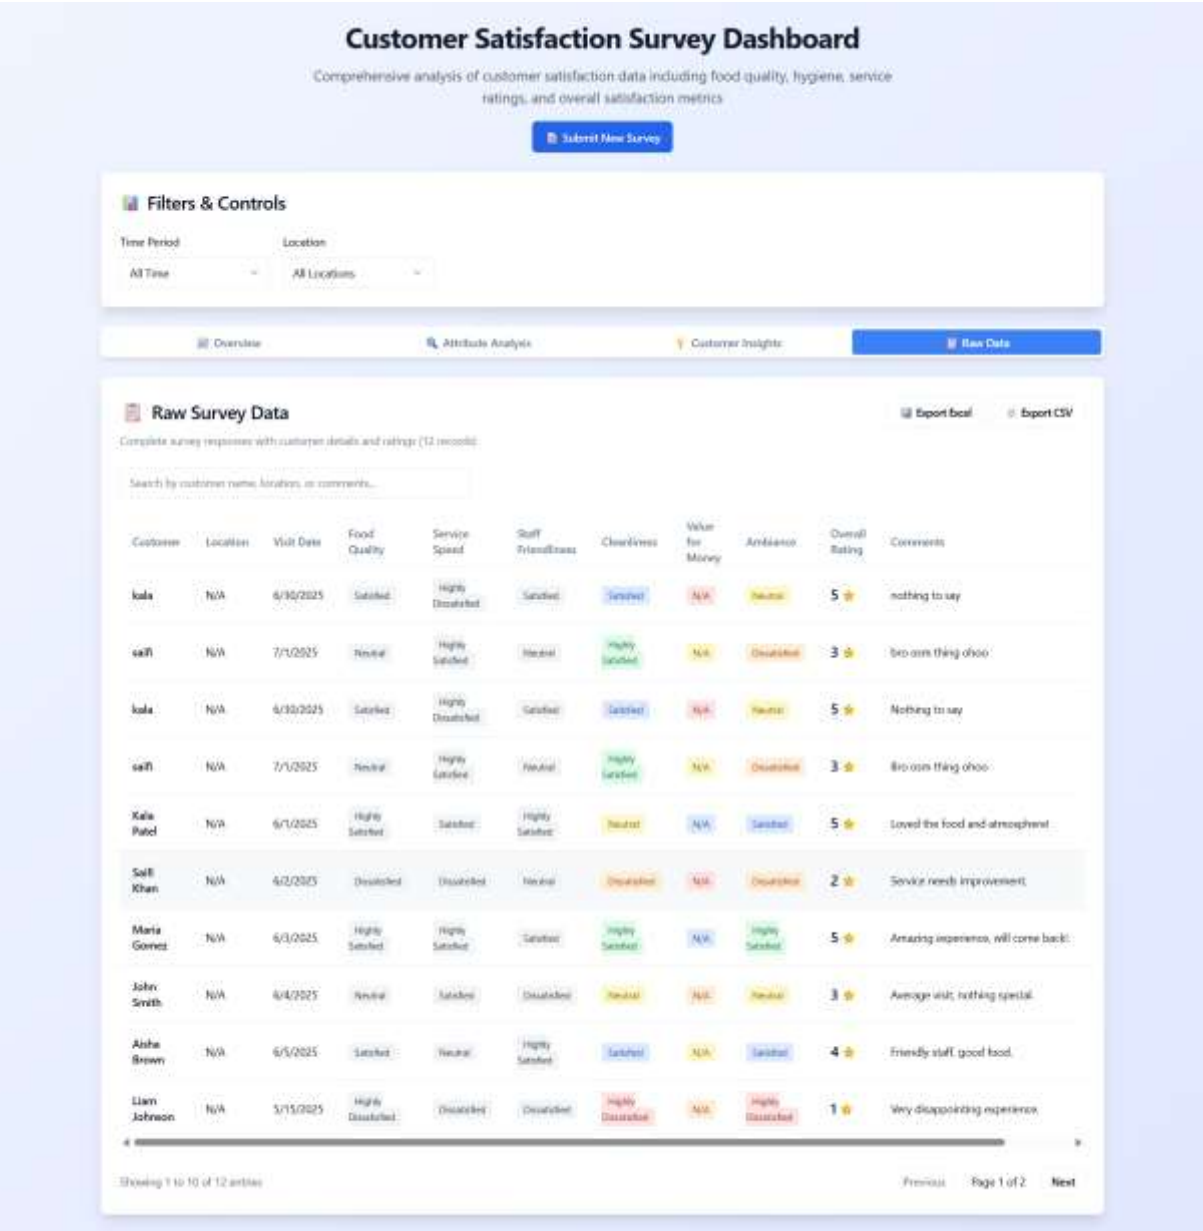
Customer Satisfaction Survey Dashboard

Comprehensive analysis of customer satisfaction data including food quality, hygiene, service ratings, and overall satisfaction metrics

Submit New Survey

Filters & Controls

Time Period
All Time

Location
All Locations

Overview | Attribute Analysis | Customer Insights | Raw Data

Raw Survey Data

Export Excel | Export CSV

Complete survey responses with customer details and ratings (12 records)

Search by customer name, location, or comments...

| Customer | Location | Visit Date | Food Quality | Service Speed | Staff Friendliness | Cleanliness | Value for Money | Ambiance | Overall Rating | Comments |
|---|---|---|---|---|---|---|---|---|---|---|
| kala | N/A | 6/30/2025 | Satisfied | Highly Dissatisfied | Satisfied | Satisfied | N/A | Neutral | 5 | nothing to say |
| saifi | N/A | 7/1/2025 | Neutral | Highly Satisfied | Neutral | Highly Satisfied | N/A | Dissatisfied | 3 | bro oom thing ohoo |
| kala | N/A | 6/30/2025 | Satisfied | Highly Dissatisfied | Satisfied | Satisfied | N/A | Neutral | 5 | Nothing to say |
| saifi | N/A | 7/1/2025 | Neutral | Highly Satisfied | Neutral | Highly Satisfied | N/A | Dissatisfied | 3 | Bro oom thing ohoo |
| Kala Patel | N/A | 6/1/2025 | Highly Satisfied | Satisfied | Highly Satisfied | Neutral | N/A | Satisfied | 5 | Loved the food and atmosphere! |
| Saifi Khan | N/A | 6/2/2025 | Dissatisfied | Dissatisfied | Neutral | Dissatisfied | N/A | Dissatisfied | 2 | Service needs improvement |
| Maria Gomez | N/A | 6/3/2025 | Highly Satisfied | Highly Satisfied | Satisfied | Highly Satisfied | N/A | Highly Satisfied | 5 | Amazing experience, will come back! |
| John Smith | N/A | 6/4/2025 | Neutral | Satisfied | Dissatisfied | Neutral | N/A | Neutral | 3 | Average visit, nothing special |
| Aisha Brown | N/A | 6/5/2025 | Satisfied | Neutral | Highly Satisfied | Satisfied | N/A | Satisfied | 4 | Friendly staff, good food. |
| Liam Johnson | N/A | 5/15/2025 | Highly Dissatisfied | Dissatisfied | Dissatisfied | Highly Dissatisfied | N/A | Highly Dissatisfied | 1 | Very disappointing experience |

Showing 1 to 10 of 12 entries

Previous | Page 1 of 2 | Next